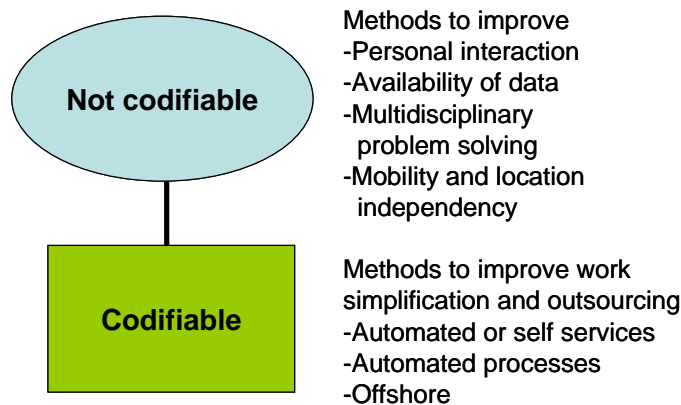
Not codifiable

Codifiable

Methods to improve
-Personal interaction
-Availability of data
-Multidisciplinary problem solving
-Mobility and location independency

Methods to improve work simplification and outsourcing
-Automated or self services
-Automated processes
-Offshore